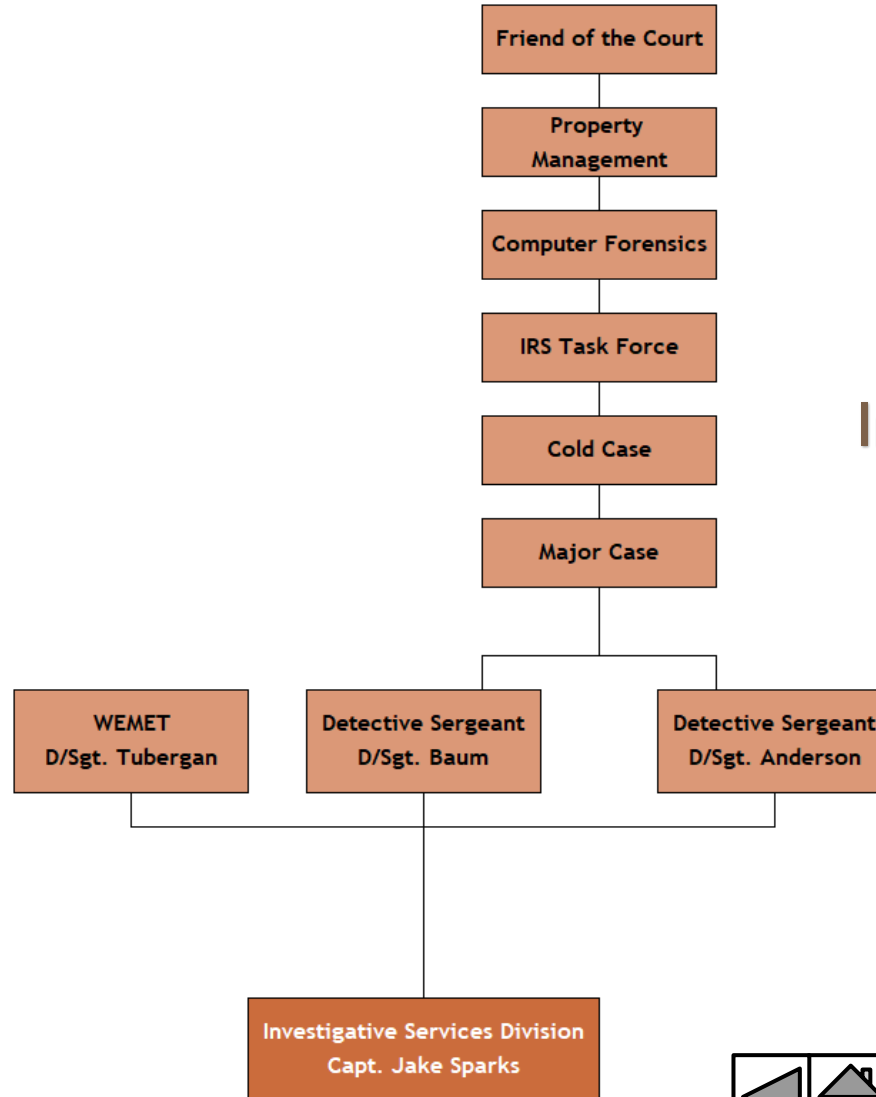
Friend of the Court

Property Management

Computer Forensics

IRS Task Force

Cold Case

Major Case

WEMET
D/Sgt. Tubergan

Detective Sergeant
D/Sgt. Baum

Detective Sergeant
D/Sgt. Anderson

Investigative Services Division
Capt. Jake Sparks